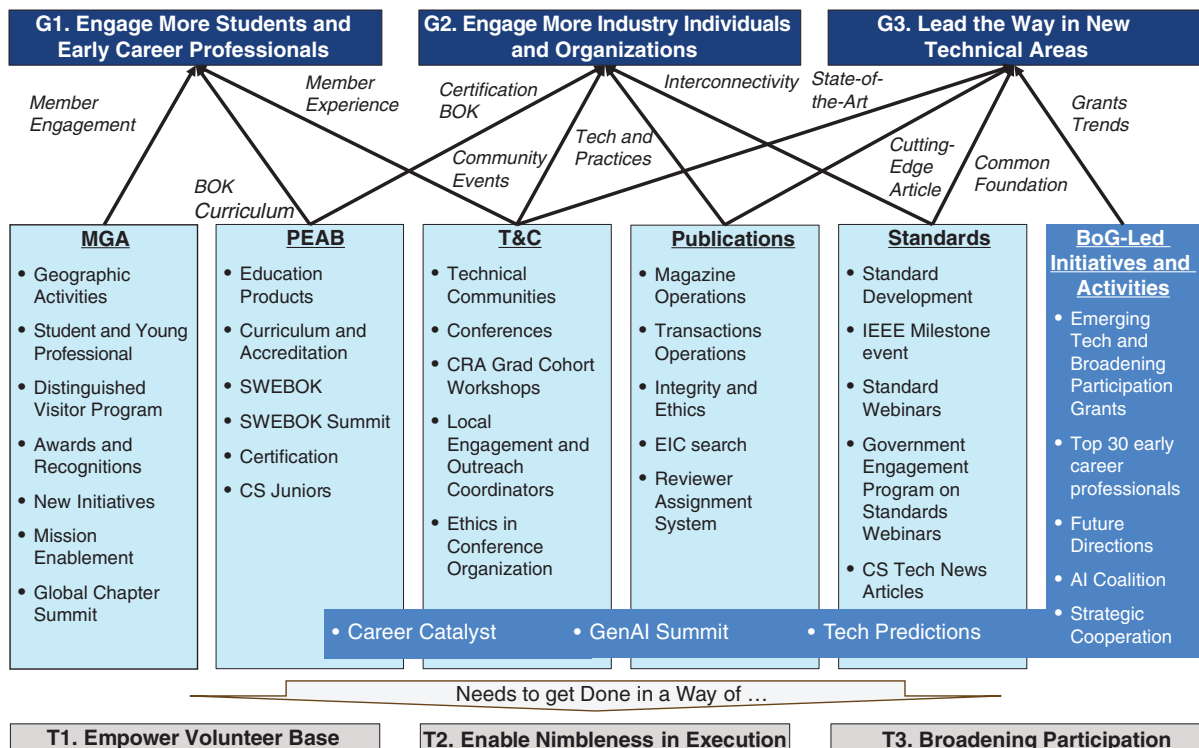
G1. Engage More Students and Early Career Professionals

G2. Engage More Industry Individuals and Organizations

G3. Lead the Way in New Technical Areas

Member Engagement

Member Experience

Certification BOK

Interconnectivity

State-of-the-Art

Grants Trends

Community Events

Tech and Practices

Cutting-Edge Article

Common Foundation

BOK Curriculum

MGA
• Geographic Activities
• Student and Young Professional
• Distinguished Visitor Program
• Awards and Recognitions
• New Initiatives
• Mission Enablement
• Global Chapter Summit

PEAB
• Education Products
• Curriculum and Accreditation
• SWEBOK
• SWEBOK Summit
• Certification
• CS Juniors

T&C
• Technical Communities
• Conferences
• CRA Grad Cohort Workshops
• Local Engagement and Outreach Coordinators
• Ethics in Conference Organization

Publications
• Magazine Operations
• Transactions Operations
• Integrity and Ethics
• EIC search
• Reviewer Assignment System

Standards
• Standard Development
• IEEE Milestone event
• Standard Webinars
• Government Engagement Program on Standards Webinars
• CS Tech News Articles

BoG-Led Initiatives and Activities
• Emerging Tech and Broadening Participation Grants
• Top 30 early career professionals
• Future Directions
• AI Coalition
• Strategic Cooperation

• Career Catalyst • GenAI Summit • Tech Predictions

Needs to get Done in a Way of …

T1. Empower Volunteer Base

T2. Enable Nimbleness in Execution

T3. Broadening Participation